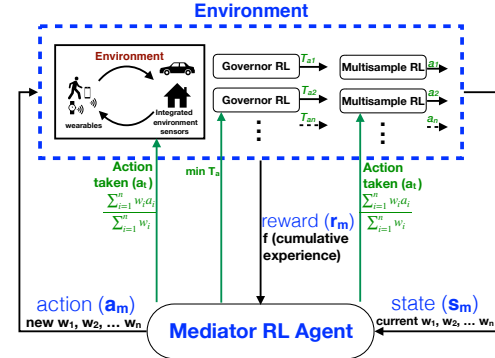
Environment

Environment

wearables

Integrated environment sensors

Governor RL

$T_{a1}$

Multisample RL

$a_1$

Governor RL

$T_{a2}$

Multisample RL

$a_2$

$T_{an}$

$a_n$

Action taken ($a_t$)

$\frac{\sum_{i=1}^{n} w_i a_i}{\sum_{i=1}^{n} w_i}$

min $T_a$

reward ($r_m$)

f (cumulative experience)

Action taken ($a_t$)

$\frac{\sum_{i=1}^{n} w_i a_i}{\sum_{i=1}^{n} w_i}$

action ($a_m$)

new $w_1, w_2, \dots w_n$

Mediator RL Agent

state ($s_m$)

current $w_1, w_2, \dots w_n$